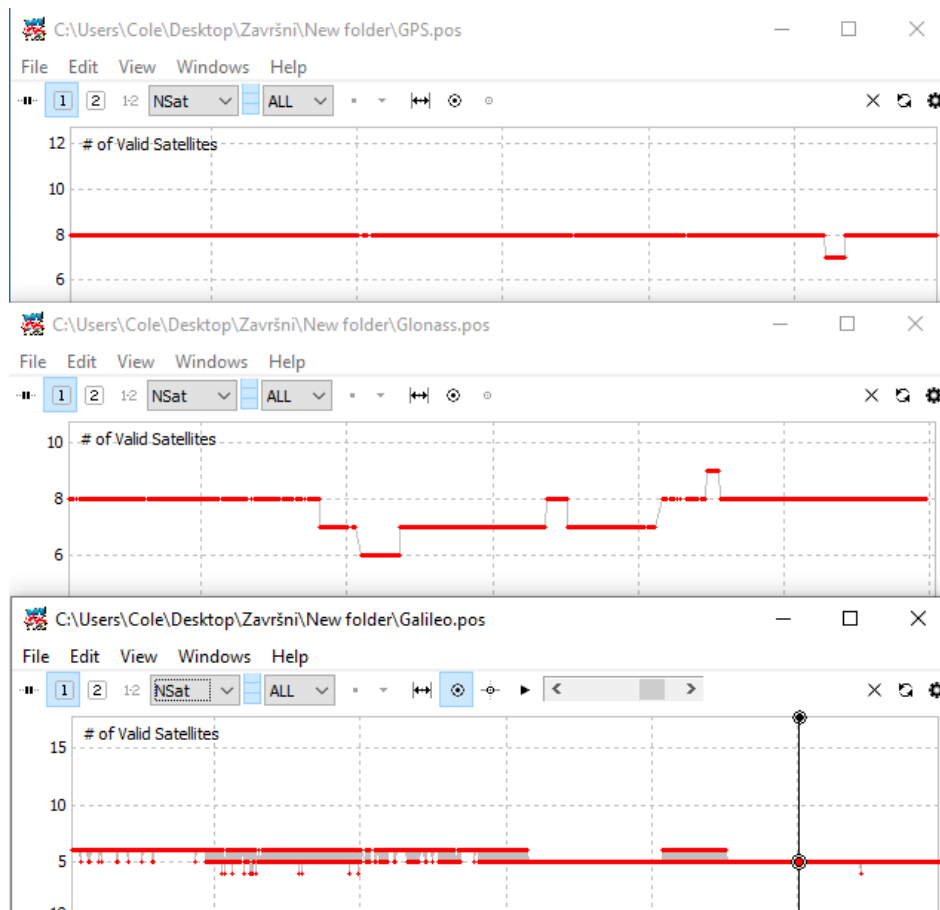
C:\Users\Cole\Desktop\Završni\New folder\GPS.pos

File Edit View Windows Help

1 2 1-2 NSat ALL

12 # of Valid Satellites
10
8
6

C:\Users\Cole\Desktop\Završni\New folder\Glonass.pos

File Edit View Windows Help

1 2 1-2 NSat ALL

10 # of Valid Satellites
8
6

C:\Users\Cole\Desktop\Završni\New folder\Galileo.pos

File Edit View Windows Help

1 2 1-2 NSat ALL

15 # of Valid Satellites
10
5